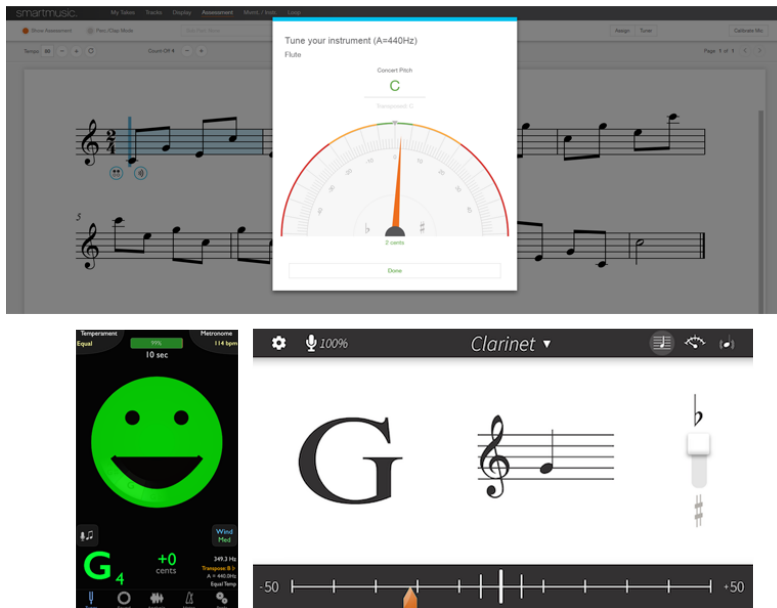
smartmusic My Takes Tracks Display Assessment Marks / Icon Loop

Show Assessment Pen / Clap Mode Assign Tune Calibrate Mic

Tempo 80 Count-Off 4 Page 1 of 1

Tune your instrument (A=440Hz)

Flute

Concert Pitch

C

Transposed: C

2 cents

Done

5

Temperament Equal

Metronome 114 bpm

99%

10 sec

Wind Med

$G_4$

+0 cents

349.3 Hz
Transpose B♭
A = 440.0Hz
Equal Temp

100%

Clarinet ▾

G

-50

+50